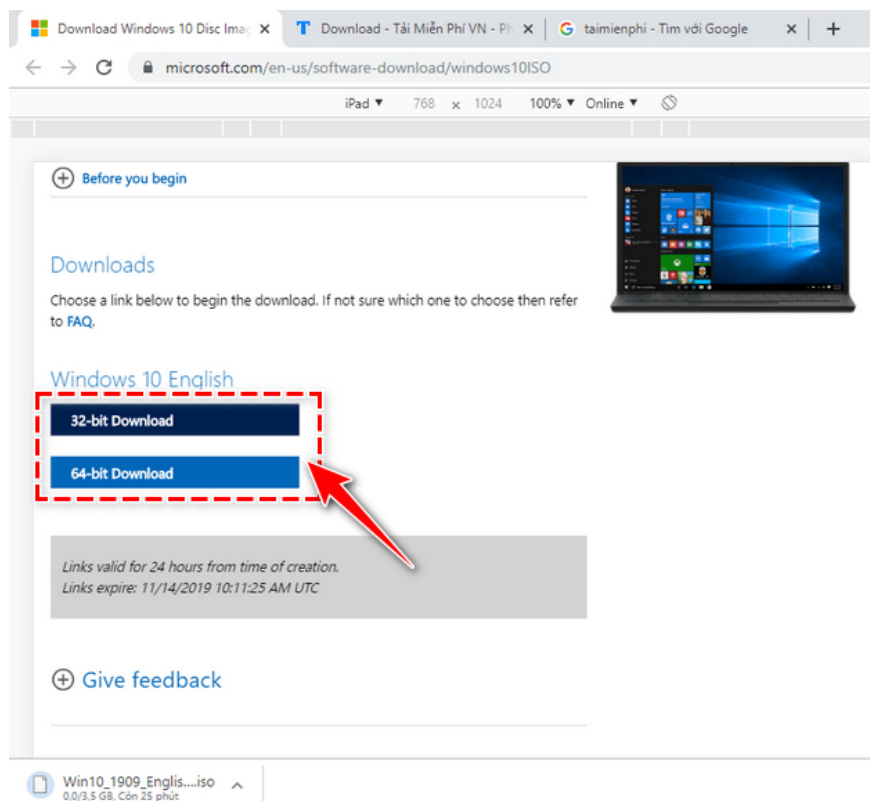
Download Windows 10 Disc Imag ×
Download - Tải Miễn Phí VN - Ph ×
taimienphi - Tìm với Google ×
+

microsoft.com/en-us/software-download/windows10ISO

iPad ▼ 768 × 1024 100% ▼ Online ▼

Before you begin

Downloads

Choose a link below to begin the download. If not sure which one to choose then refer to FAQ.

Windows 10 English

32-bit Download

64-bit Download

Links valid for 24 hours from time of creation.
Links expire: 11/14/2019 10:11:25 AM UTC

Give feedback

Win10_1909_Englis....iso
0,0/3,5 GB, Còn 25 phút